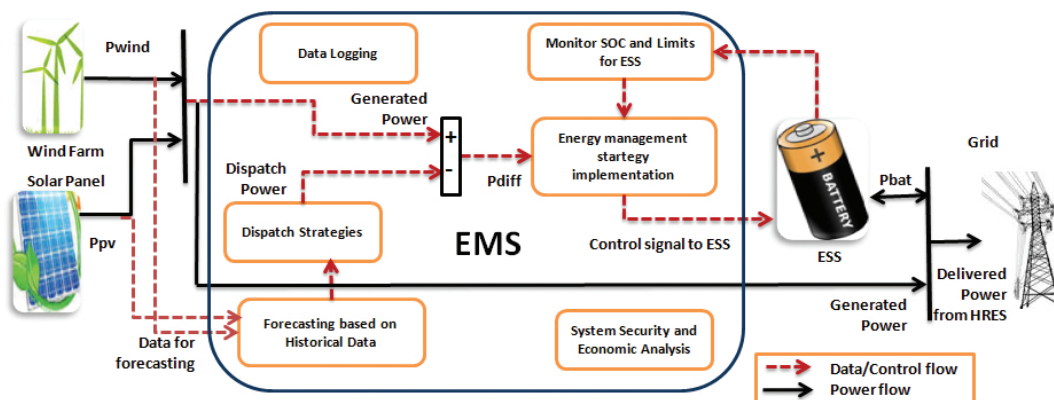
Pwind

Wind Farm

Solar Panel

Ppv

Data for forecasting

Data Logging

Monitor SOC and Limits for ESS

Generated Power

+

-

Pdiff

Energy management startegy implementation

Dispatch Power

Dispatch Strategies

EMS

Control signal to ESS

Forecasting based on Historical Data

System Security and Economic Analysis

BATTERY

+

ESS

Pbat

Grid

Generated Power

Delivered Power from HRES

Data/Control flow

Power flow